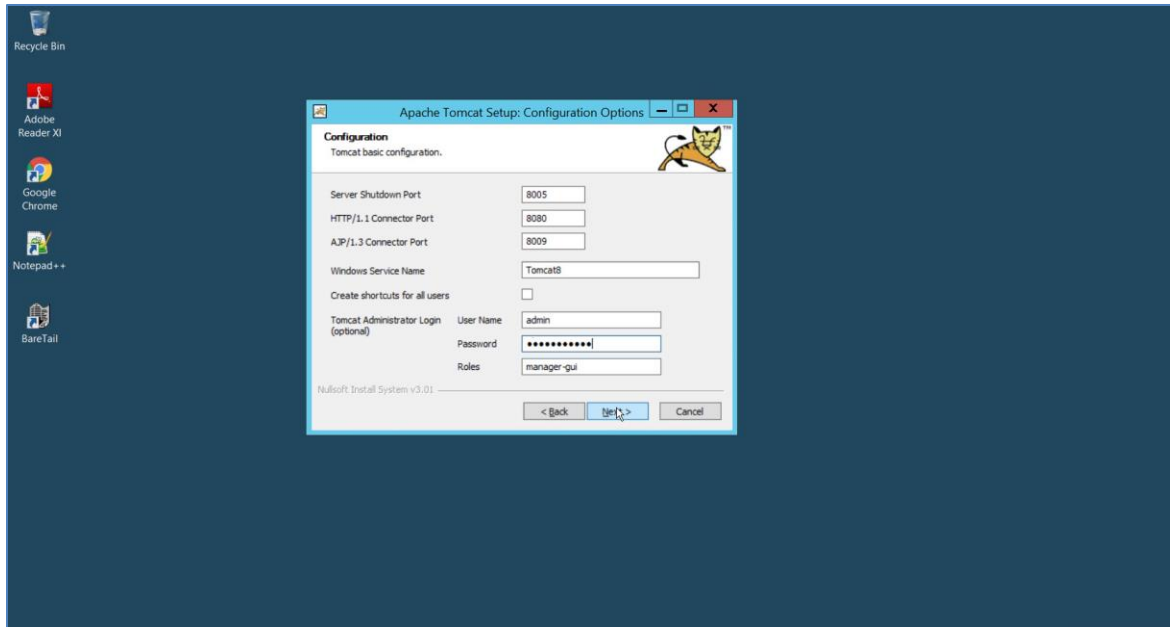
Recycle Bin

Adobe Reader XI

Google Chrome

Notepad++

BareTail

Apache Tomcat Setup: Configuration Options

Configuration
Tomcat basic configuration.

Server Shutdown Port 8005
HTTP/1.1 Connector Port 8080
AJP/1.3 Connector Port 8009
Windows Service Name Tomcat8
Create shortcuts for all users
Tomcat Administrator Login (optional) User Name admin
Password •••••••••••
Roles manager-gui

Nullsoft Install System v3.01

< Back Next > Cancel